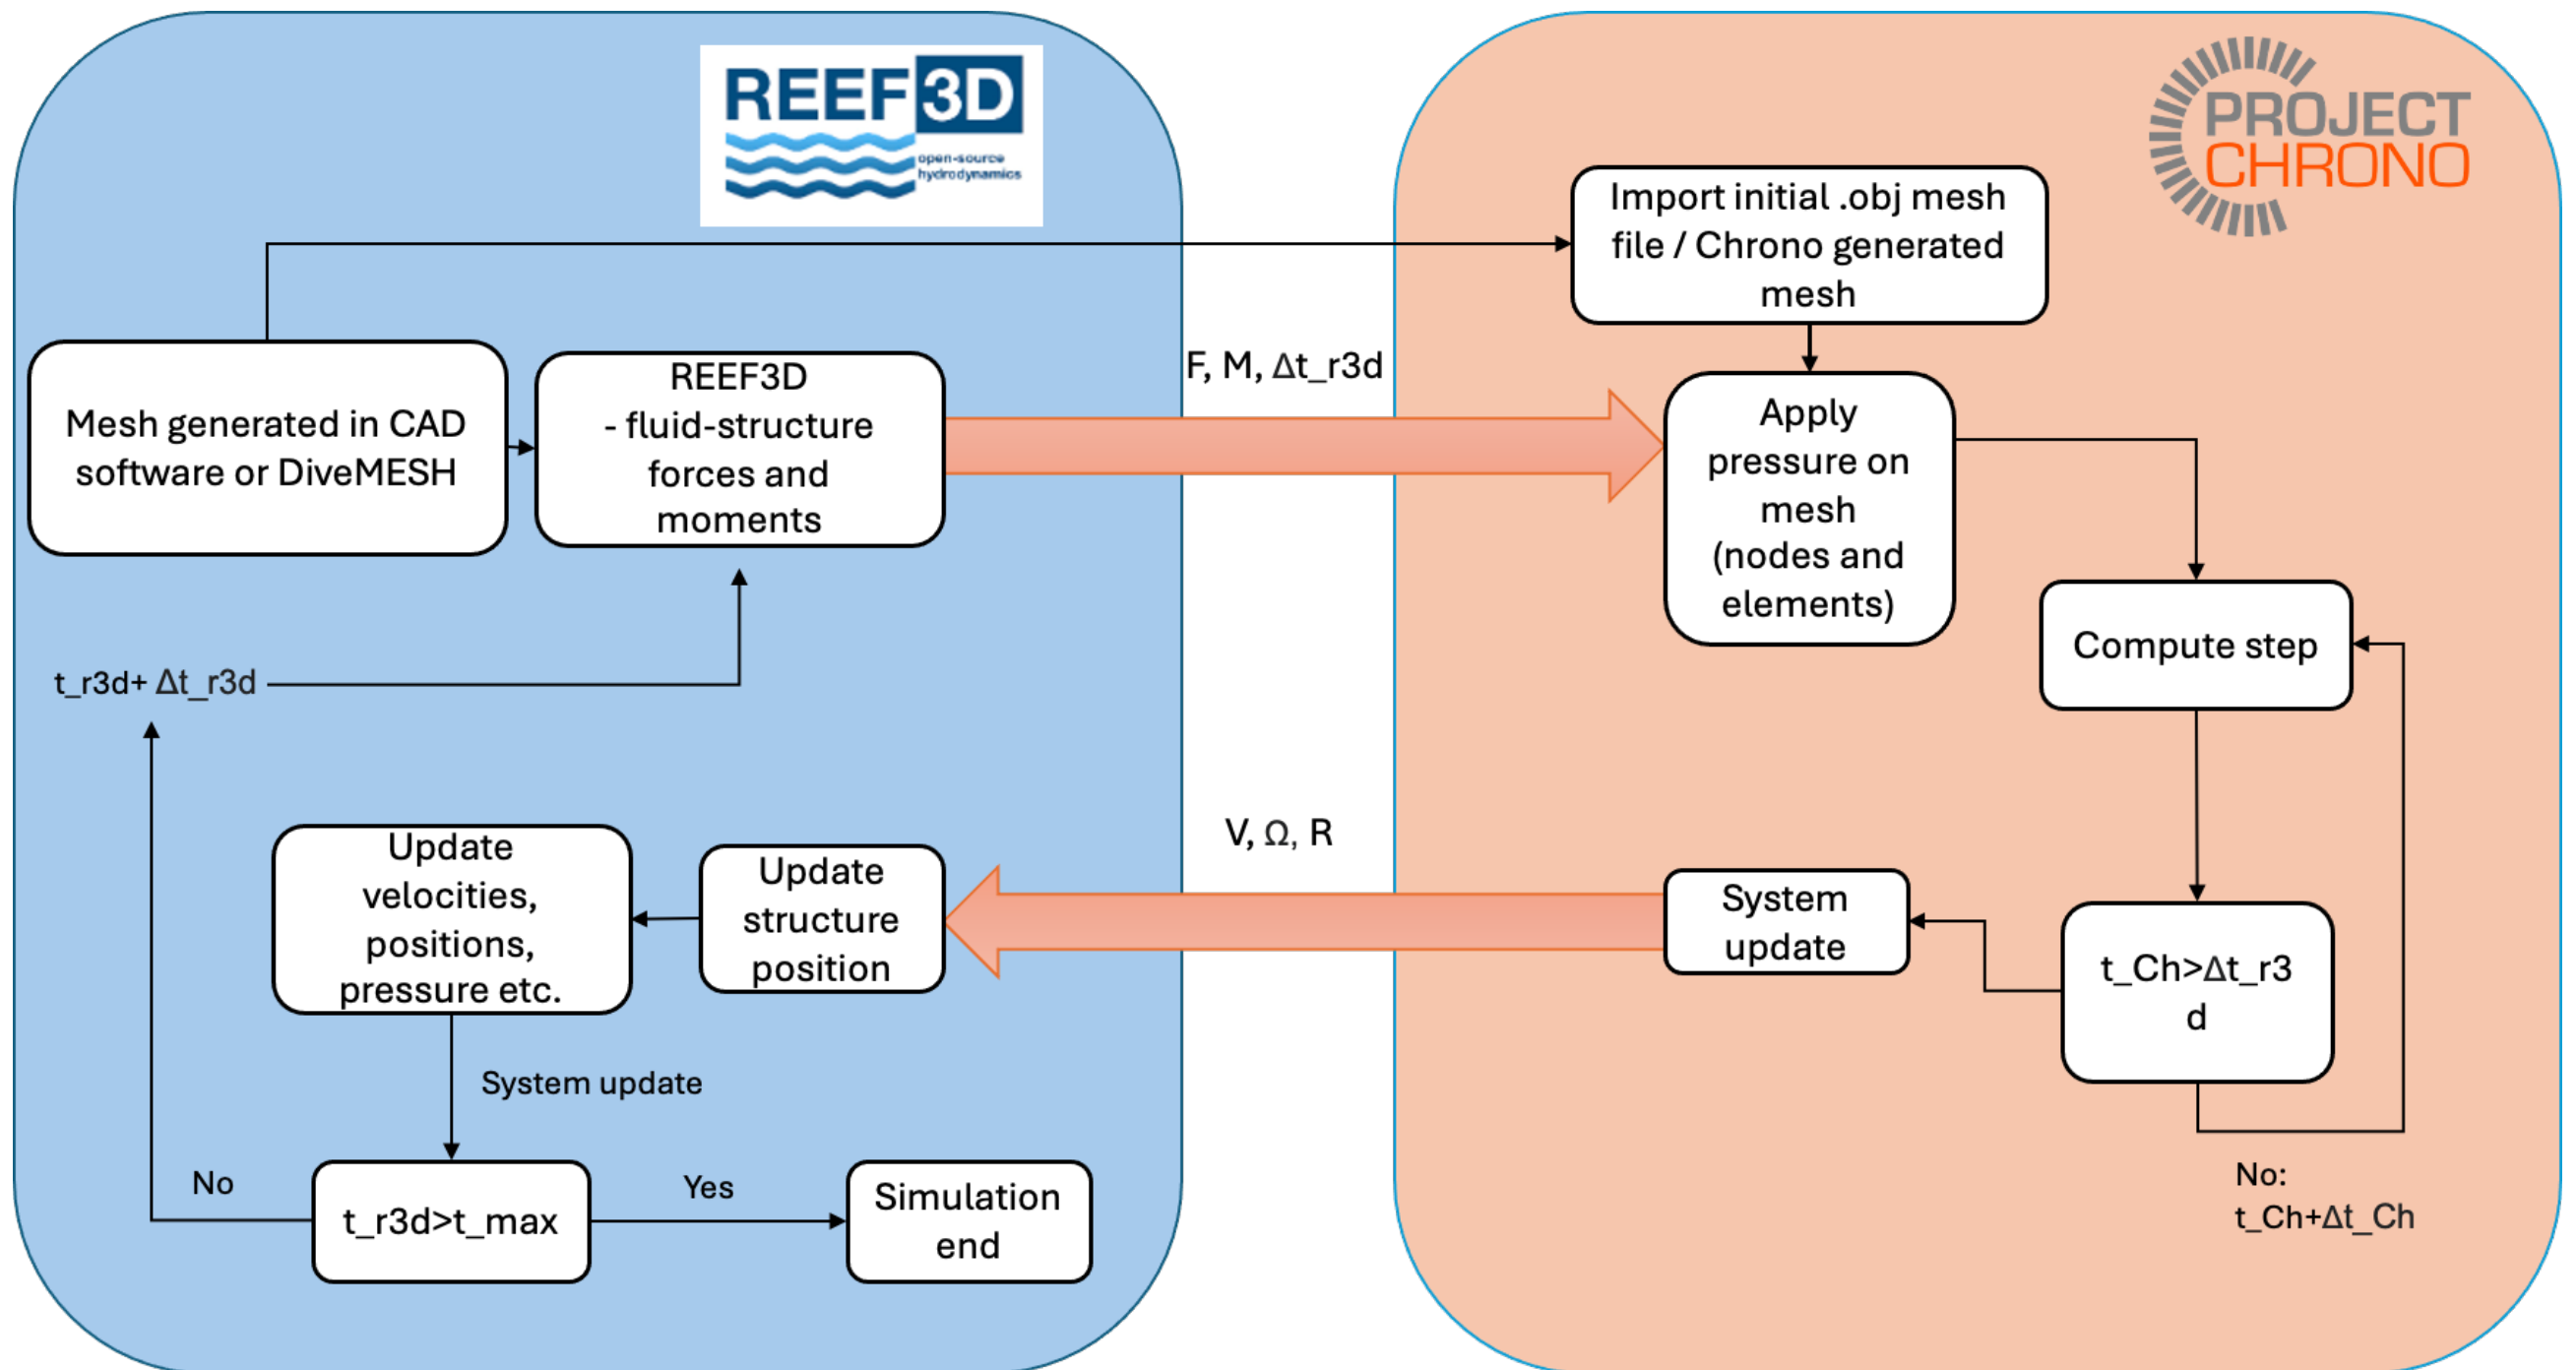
REEF3D
open-source hydrodynamics

PROJECT CHRONO

Import initial .obj mesh file / Chrono generated mesh

Mesh generated in CAD software or DiveMESH

REEF3D
- fluid-structure forces and moments

F, M, Δt_r3d

Apply pressure on mesh (nodes and elements)

Compute step

t_r3d+ Δt_r3d

V, Ω, R

Update velocities, positions, pressure etc.

Update structure position

System update

t_Ch>Δt_r3d

System update

No

t_r3d>t_max

Yes

Simulation end

No:
t_Ch+Δt_Ch